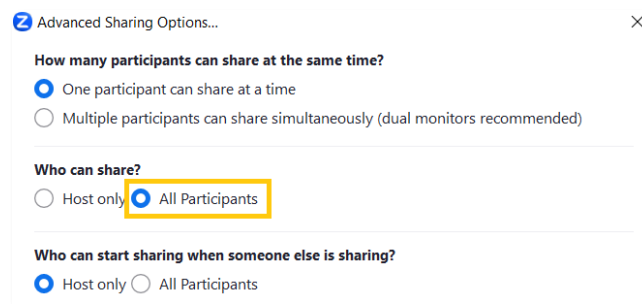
Advanced Sharing Options...

How many participants can share at the same time?

One participant can share at a time

Multiple participants can share simultaneously (dual monitors recommended)

Who can share?

Host only All Participants

Who can start sharing when someone else is sharing?

Host only All Participants